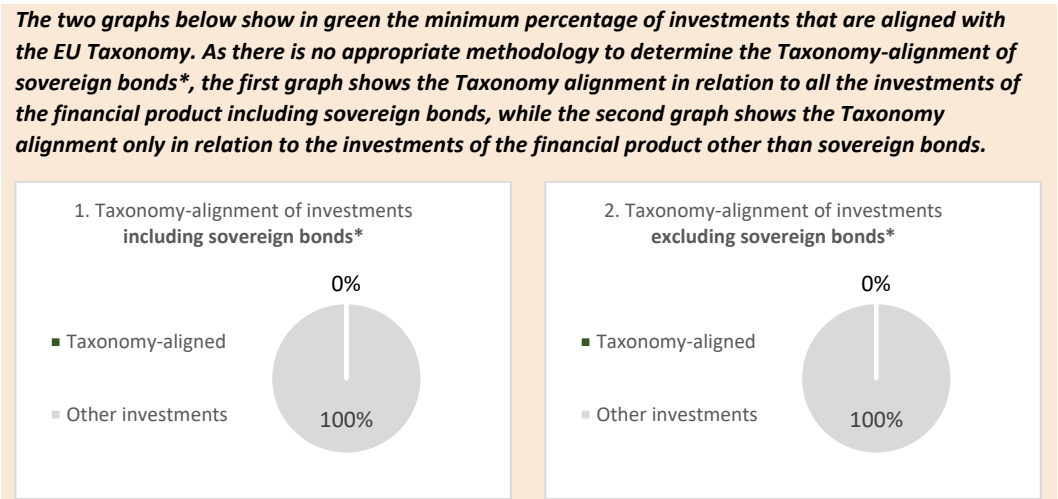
The two graphs below show in green the minimum percentage of investments that are aligned with the EU Taxonomy. As there is no appropriate methodology to determine the Taxonomy-alignment of sovereign bonds*, the first graph shows the Taxonomy alignment in relation to all the investments of the financial product including sovereign bonds, while the second graph shows the Taxonomy alignment only in relation to the investments of the financial product other than sovereign bonds.

1. Taxonomy-alignment of investments **including sovereign bonds***

0%

Taxonomy-aligned

Other investments

100%

2. Taxonomy-alignment of investments **excluding sovereign bonds***

0%

Taxonomy-aligned

Other investments

100%